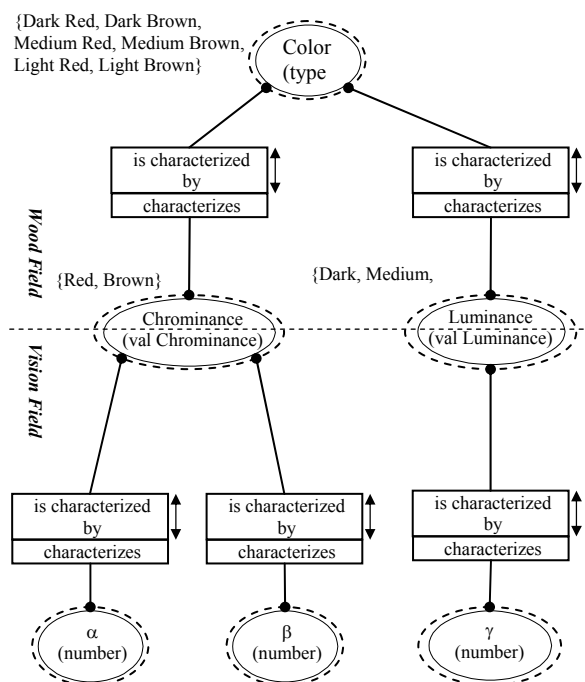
{Dark Red, Dark Brown, Medium Red, Medium Brown, Light Red, Light Brown}

Color
(type

is characterized by
characterizes

is characterized by
characterizes

Wood Field

{Red, Brown}

{Dark, Medium,

Chrominance
(val Chrominance)

Luminance
(val Luminance)

Vision Field

is characterized by
characterizes

is characterized by
characterizes

is characterized by
characterizes

α
(number)

β
(number)

γ
(number)